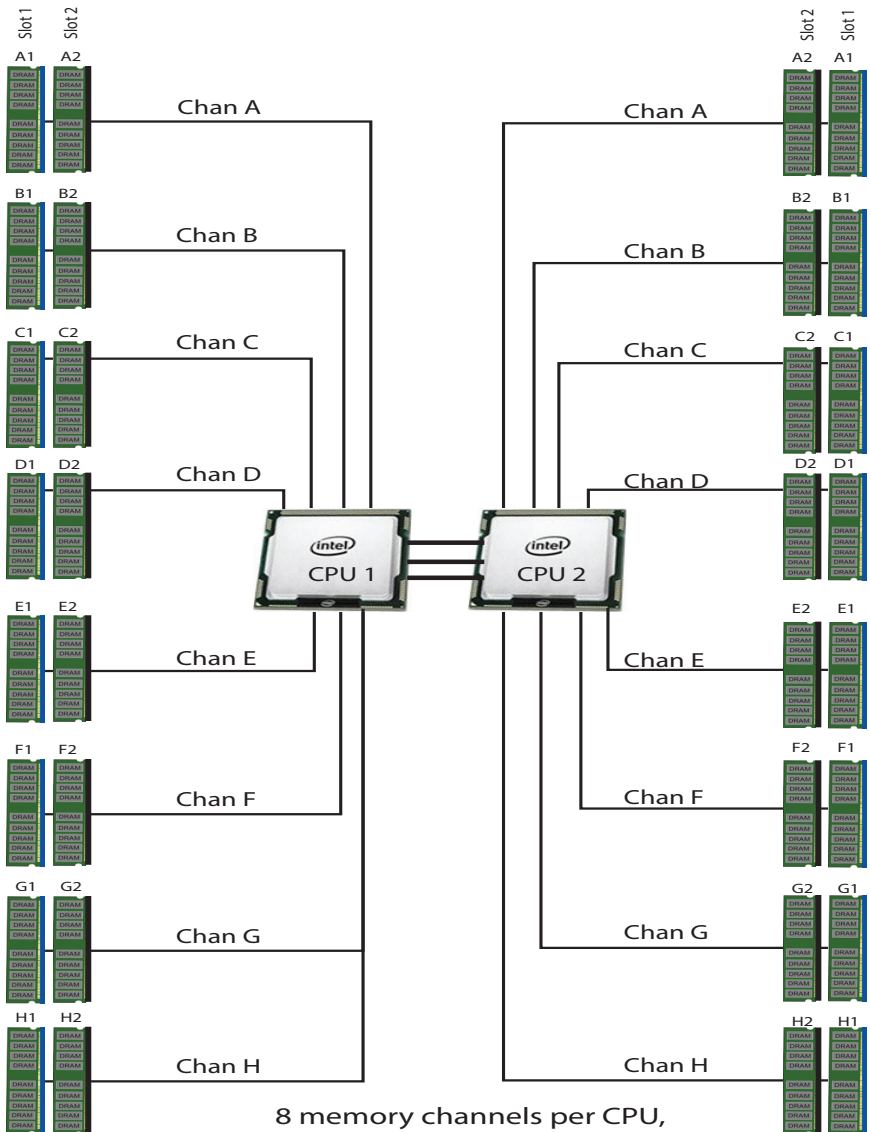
Slot 1 Slot 2

Slot 2 Slot 1

A1 A2

A2 A1

Chan A

Chan A

B1 B2

B2 B1

Chan B

Chan B

C1 C2

C2 C1

Chan C

Chan C

D1 D2

D2 D1

Chan D

Chan D

intel
CPU 1

intel
CPU 2

E1 E2

E2 E1

Chan E

Chan E

F1 F2

F2 F1

Chan F

Chan F

G1 G2

G2 G1

Chan G

Chan G

H1 H2

H2 H1

Chan H

Chan H

8 memory channels per CPU,